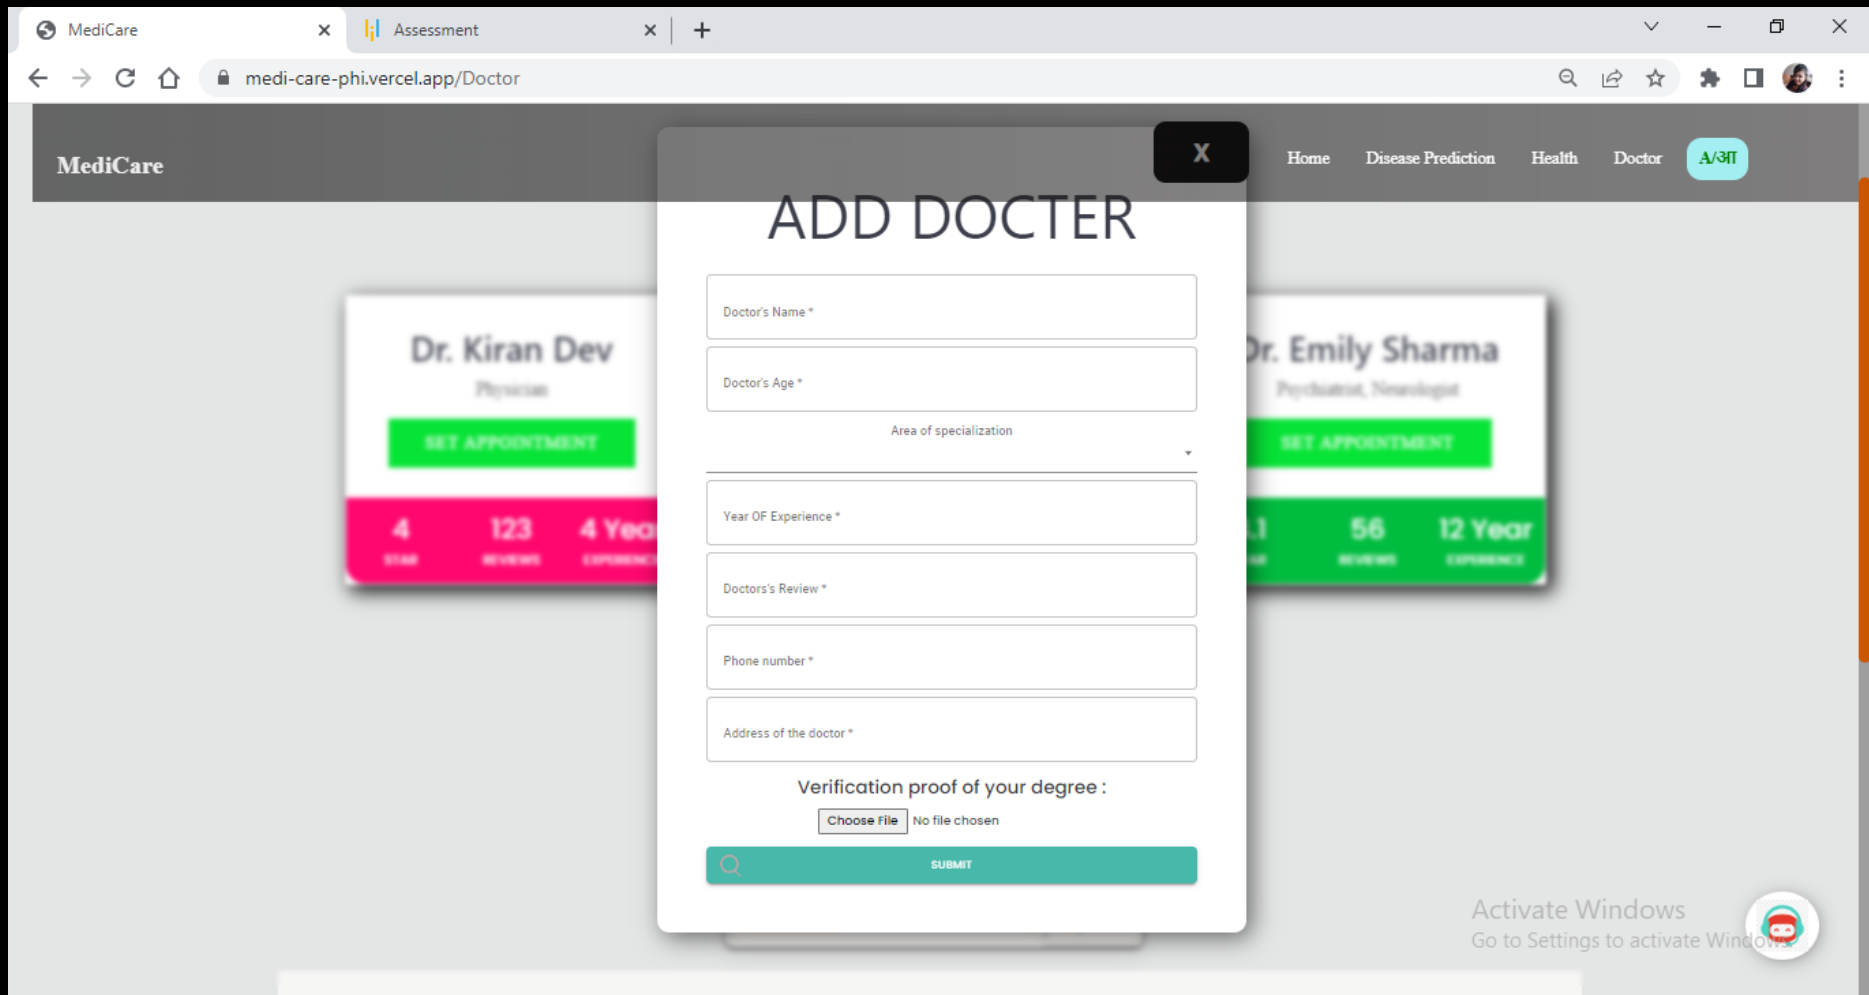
MediCare
Assessment
medi-care-phi.vercel.app/Doctor

MediCare
X
Home Disease Prediction Health Doctor A/आ

ADD DOCTER

Dr. Kiran Dev
Physician
SET APPOINTMENT
4 STAR 123 REVIEWS 4 Yea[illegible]

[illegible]r. Emily Sharma
Psychiatrist, Neurologist
SET APPOINTMENT
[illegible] 56 REVIEWS 12 Year EXPERIENCE

Doctor's Name *
Doctor's Age *
Area of specialization
Year OF Experience *
Doctors's Review *
Phone number *
Address of the doctor *

Verification proof of your degree :
Choose File No file chosen
SUBMIT

Activate Windows
Go to Settings to activate Windows.